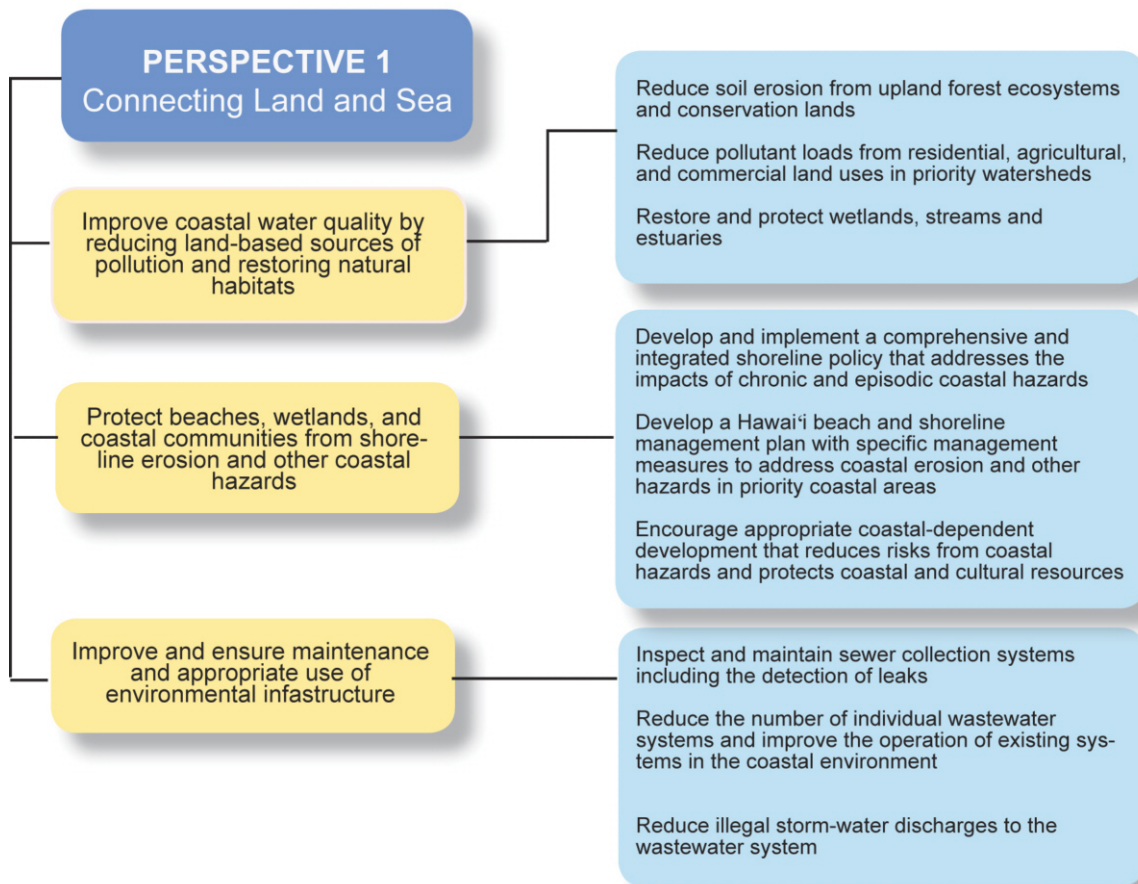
PERSPECTIVE 1
Connecting Land and Sea

Improve coastal water quality by reducing land-based sources of pollution and restoring natural habitats

Reduce soil erosion from upland forest ecosystems and conservation lands

Reduce pollutant loads from residential, agricultural, and commercial land uses in priority watersheds

Restore and protect wetlands, streams and estuaries

Protect beaches, wetlands, and coastal communities from shoreline erosion and other coastal hazards

Develop and implement a comprehensive and integrated shoreline policy that addresses the impacts of chronic and episodic coastal hazards

Develop a Hawaiʻi beach and shoreline management plan with specific management measures to address coastal erosion and other hazards in priority coastal areas

Encourage appropriate coastal-dependent development that reduces risks from coastal hazards and protects coastal and cultural resources

Improve and ensure maintenance and appropriate use of environmental infastructure

Inspect and maintain sewer collection systems including the detection of leaks

Reduce the number of individual wastewater systems and improve the operation of existing systems in the coastal environment

Reduce illegal storm-water discharges to the wastewater system